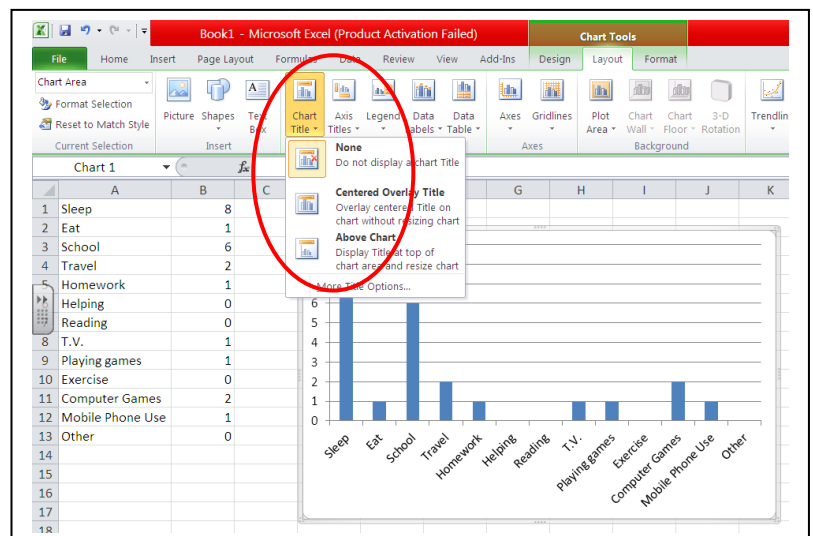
Book1 - Microsoft Excel (Product Activation Failed)

Chart Tools

File Home Insert Page Layout Formulas Data Review View Add-Ins Design Layout Format

Chart Area

Format Selection

Reset to Match Style

Current Selection

Picture Shapes Text Box

Insert

Chart Title

Axis Titles

Legend

Data Labels

Data Table

Axes Gridlines

Axes

Plot Area

Chart Wall

Chart Floor

3-D Rotation

Background

Trendlin

Chart 1

$f_x$

None
Do not display a chart Title

Centered Overlay Title
Overlay centered Title on chart without resizing chart

Above Chart
Display Title at top of chart area and resize chart

More Title Options...

| | A | B | C |
|---|---|---|---|
| 1 | Sleep | 8 | |
| 2 | Eat | 1 | |
| 3 | School | 6 | |
| 4 | Travel | 2 | |
| 5 | Homework | 1 | |
| 6 | Helping | 0 | |
| 7 | Reading | 0 | |
| 8 | T.V. | 1 | |
| 9 | Playing games | 1 | |
| 10 | Exercise | 0 | |
| 11 | Computer Games | 2 | |
| 12 | Mobile Phone Use | 1 | |
| 13 | Other | 0 | |
| 14 | | | |
| 15 | | | |
| 16 | | | |
| 17 | | | |
| 18 | | | |

D E F G H I J K

6
5
4
3
2
1
0

Sleep Eat School Travel Homework Helping Reading T.V. Playing games Exercise Computer Games Mobile Phone Use Other